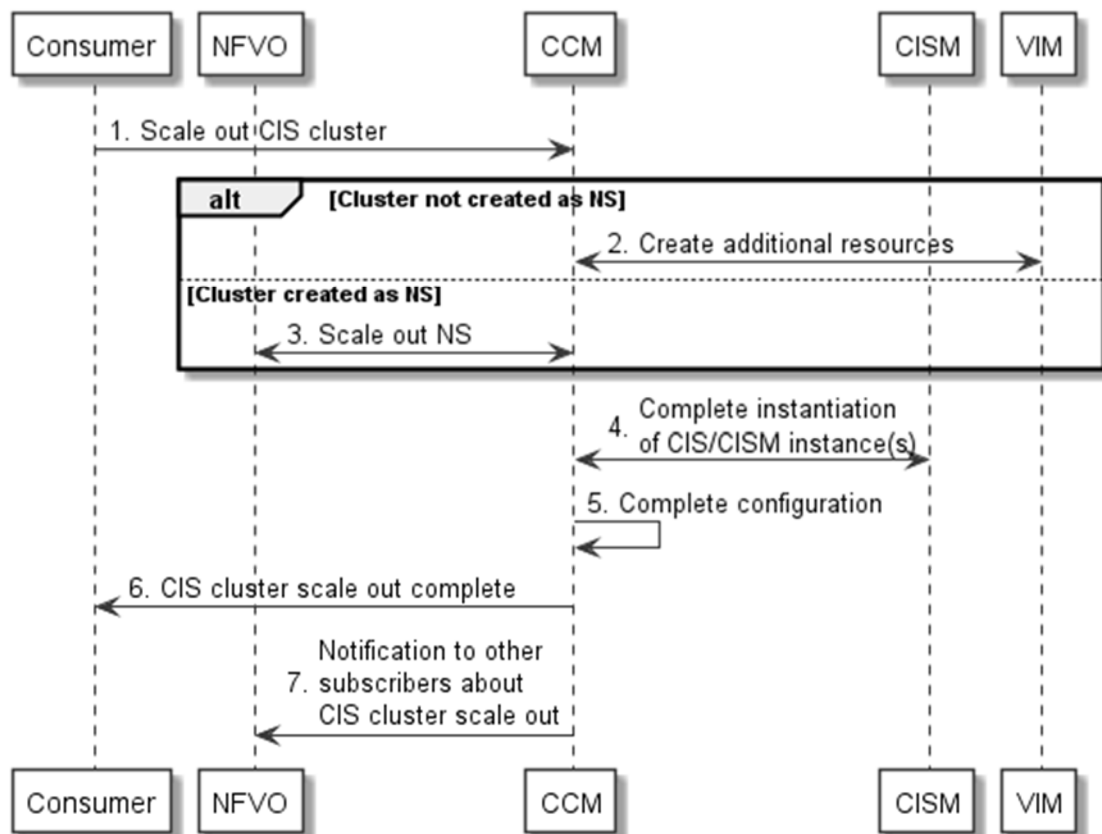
Consumer NFVO CCM CISM VIM

1. Scale out CIS cluster

alt [Cluster not created as NS]

2. Create additional resources

[Cluster created as NS]

3. Scale out NS

4. Complete instantiation of CIS/CISM instance(s)

5. Complete configuration

6. CIS cluster scale out complete

7. Notification to other subscribers about CIS cluster scale out

Consumer NFVO CCM CISM VIM